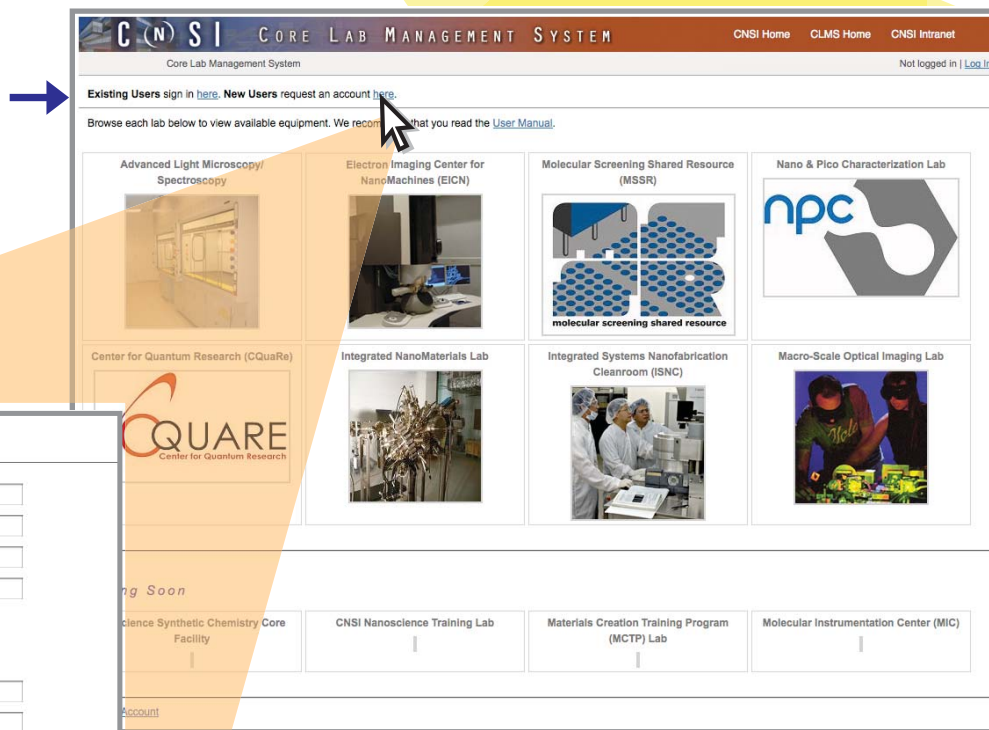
C N S I Core Lab Management System

CNSI Home CLMS Home CNSI Intranet

Core Lab Management System

Not logged in | Log I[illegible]

Existing Users sign in here. New Users request an account here.

Browse each lab below to view available equipment. We recom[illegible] that you read the User Manual.

Advanced Light Microscopy/ Spectroscopy

Electron Imaging Center for NanoMachines (EICN)

Molecular Screening Shared Resource (MSSR)

molecular screening shared resource

Nano & Pico Characterization Lab

npc

Center for Quantum Research (CQuaRe)

CQUARE

Center for Quantum Research

Integrated NanoMaterials Lab

Integrated Systems Nanofabrication Cleanroom (ISNC)

Macro-Scale Optical Imaging Lab

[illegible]ng Soon

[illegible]cience Synthetic Chemistry Core Facility

CNSI Nanoscience Training Lab

Materials Creation Training Program (MCTP) Lab

Molecular Instrumentation Center (MIC)

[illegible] Account